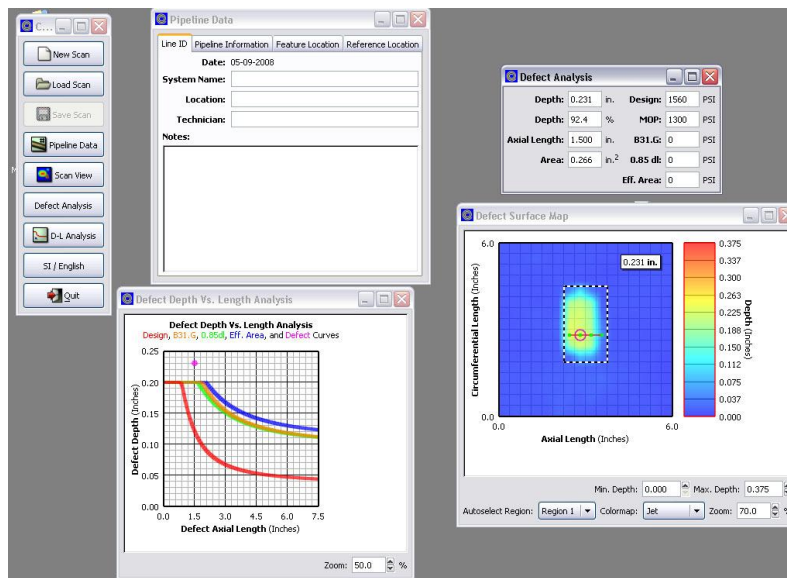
C...

New Scan
Load Scan
Save Scan
Pipeline Data
Scan View
Defect Analysis
D-L Analysis
SI / English
Quit

Pipeline Data

Line ID | Pipeline Information | Feature Location | Reference Location

Date: 05-09-2008
System Name:
Location:
Technician:
Notes:

Defect Analysis

| Depth: | 0.231 | in. | Design: | 1560 | PSI |
|---|---|---|---|---|---|
| Depth: | 92.4 | % | MOP: | 1300 | PSI |
| Axial Length: | 1.500 | in. | B31.G: | 0 | PSI |
| Area: | 0.266 | in.$^2$ | 0.85 dl: | 0 | PSI |
| | | | Eff. Area: | 0 | PSI |

Defect Surface Map

6.0
0.231 in.
Circumferential Length (Inches)
0.0
0.0
Axial Length (Inches)
6.0
0.375
0.337
0.300
0.263
0.225
0.188
0.150
0.112
0.075
0.037
0.000
Depth (Inches)

Min. Depth: 0.000 Max. Depth: 0.375
Autoselect Region: Region 1 Colormap: Jet Zoom: 70.0 %

Defect Depth Vs. Length Analysis

Defect Depth Vs. Length Analysis
Design, B31.G, 0.85dl, Eff. Area, and Defect Curves
0.25
0.20
0.15
0.10
0.05
0.00
Defect Depth (Inches)
0.0 1.5 3.0 4.5 6.0 7.5
Defect Axial Length (Inches)

Zoom: 50.0 %